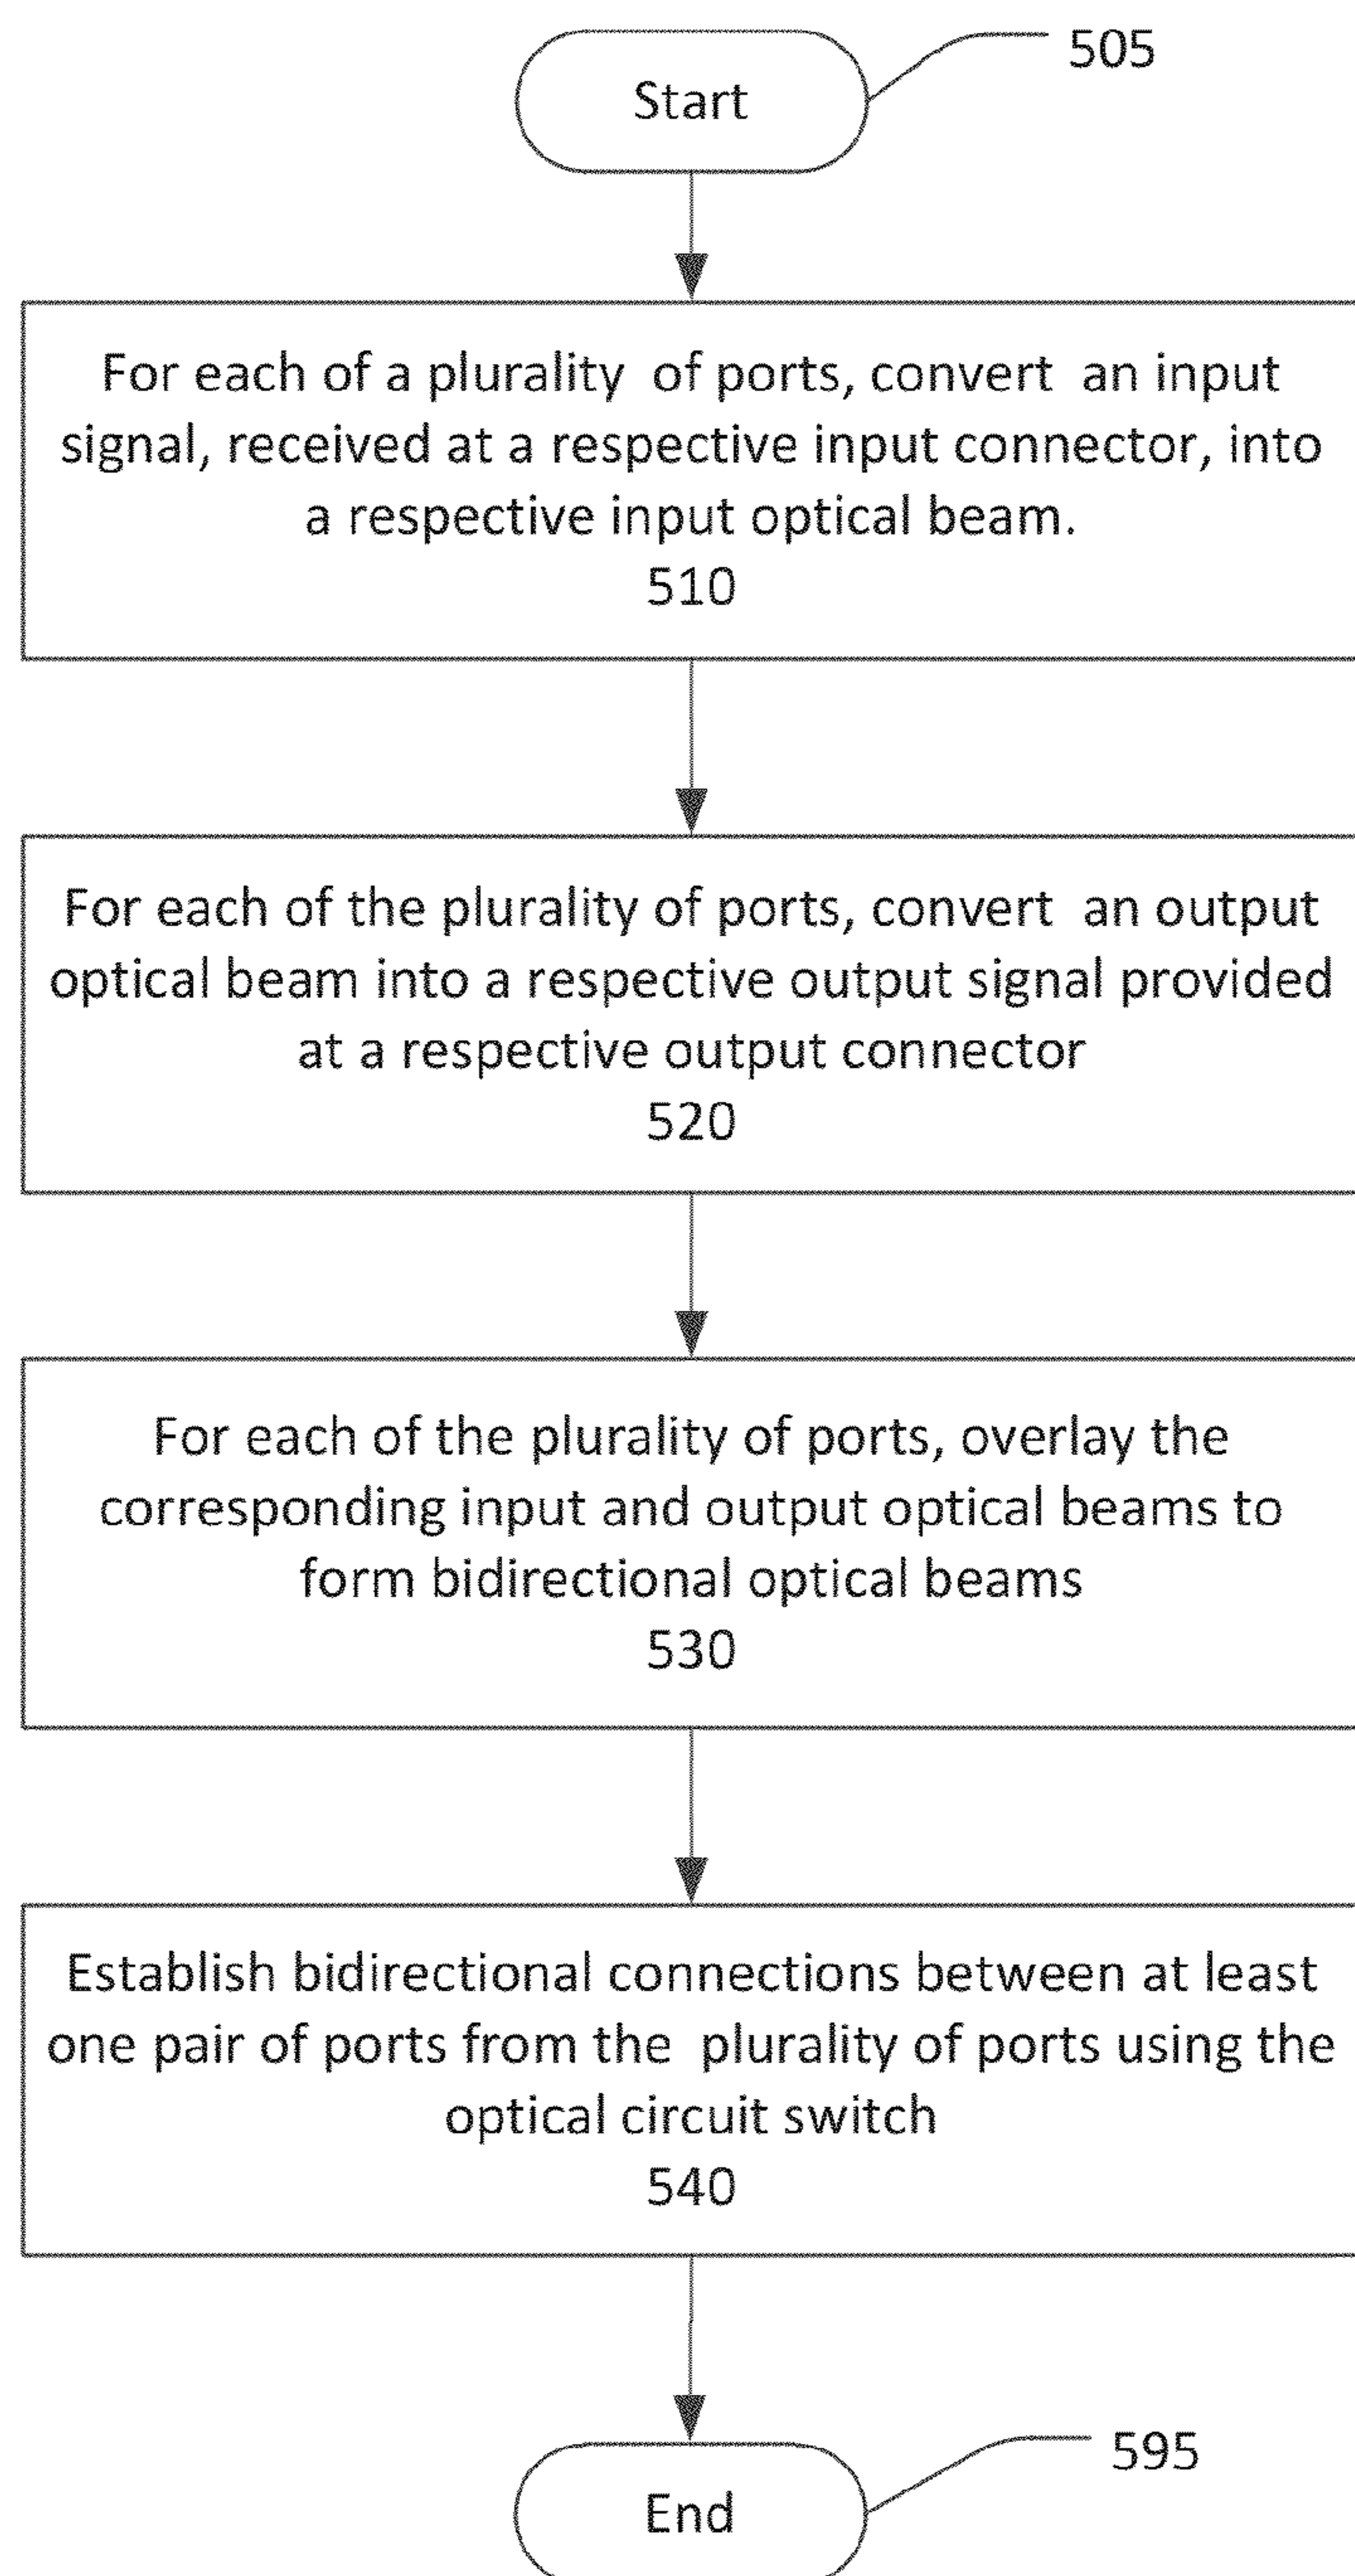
Start

505

For each of a plurality of ports, convert an input signal, received at a respective input connector, into a respective input optical beam.
510

For each of the plurality of ports, convert an output optical beam into a respective output signal provided at a respective output connector
520

For each of the plurality of ports, overlay the corresponding input and output optical beams to form bidirectional optical beams
530

Establish bidirectional connections between at least one pair of ports from the plurality of ports using the optical circuit switch
540

595

End